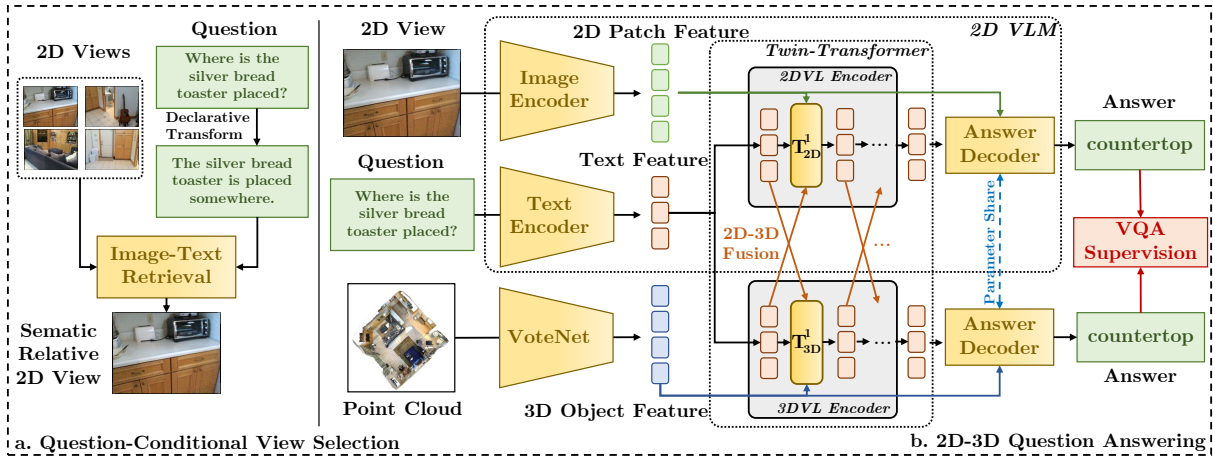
2D Views

Question

Where is the silver bread toaster placed?

Declarative Transform

The silver bread toaster is placed somewhere.

Image-Text Retrieval

Sematic Relative 2D View

a. Question-Conditional View Selection

2D View

2D Patch Feature

2D VLM

Twin-Transformer

2DVL Encoder

Image Encoder

$T^1_{2D}$

…

Answer Decoder

Answer

countertop

Question

Text Feature

Where is the silver bread toaster placed?

Text Encoder

2D-3D Fusion

…

Parameter Share

VQA Supervision

Point Cloud

VoteNet

$T^1_{3D}$

…

Answer Decoder

countertop

Answer

3D Object Feature

3DVL Encoder

b. 2D-3D Question Answering